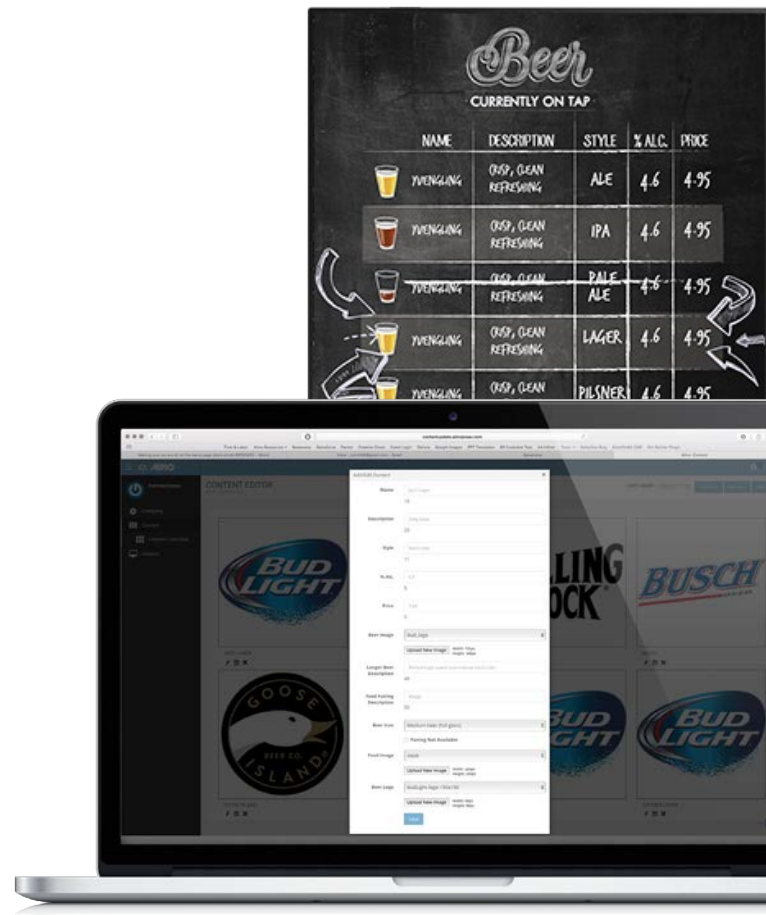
Beer
CURRENTLY ON TAP

| NAME | DESCRIPTION | STYLE | % ALC. | PRICE |
|---|---|---|---|---|
| YUENGLING | CRISP, CLEAN REFRESHING | ALE | 4.6 | 4.95 |
| YUENGLING | CRISP, CLEAN REFRESHING | IPA | 4.6 | 4.95 |
| YUENGLING | CRISP, CLEAN REFRESHING | PALE ALE | 4.6 | 4.95 |
| YUENGLING | CRISP, CLEAN REFRESHING | LAGER | 4.6 | 4.95 |
| YUENGLING | CRISP, CLEAN | PILSNER | 4.6 | 4.95 |

CONTENT EDITOR

Add/Edit Content

Name
Description
Style
% Alc.
Price
Beer Image
Upload New Image
Longer Beer Description
Food Pairing Description
Beer Size
Pairing Not Available
Food Image
Upload New Image
Beer Logo
Upload New Image
Save

BUD LIGHT
LLING
ROCK
BUSCH
GOOSE ISLAND BEER CO.
BUD LIGHT
BUD LIGHT